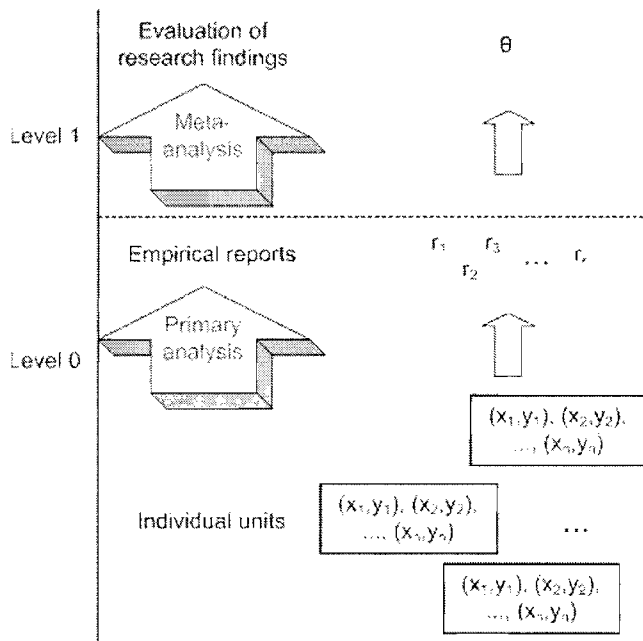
Evaluation of research findings

θ

Level 1

Meta-analysis

Empirical reports

$r_1$ $r_3$ $r_2$ ... $r_i$

Level 0

Primary analysis

$(x_1, y_1), (x_2, y_2), \ldots, (x_n, y_n)$

Individual units

$(x_1, y_1), (x_2, y_2), \ldots, (x_n, y_n)$

...

$(x_1, y_1), (x_2, y_2), \ldots, (x_n, y_n)$